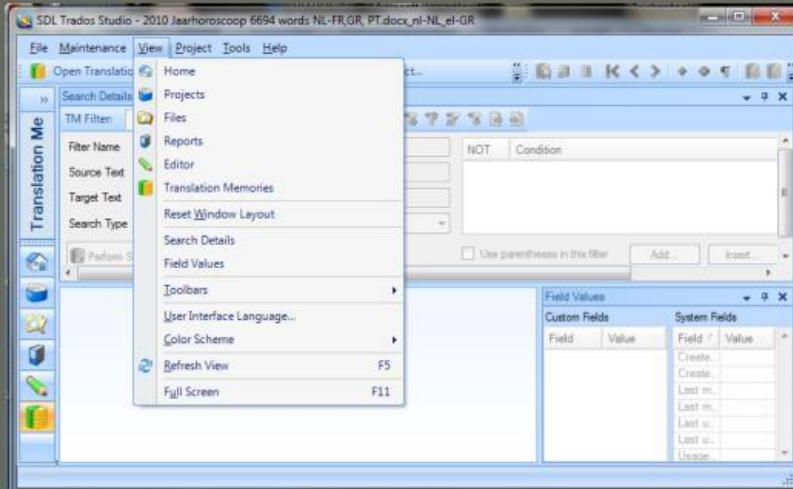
SDL Trados Studio - 2010 Jaarhoroscoop 6694 words NL-FR,GR, PT.docx_nl-NL_el-GR

File Maintenance View Project Tools Help

Open Translatio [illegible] ct...

Search Details

TM Filter:

Translation Me

Filter Name

Source Text

Target Text

Search Type

Perform S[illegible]

NOT Condition

Use parentheses in this filter

Add...

Insert...

Home
Projects
Files
Reports
Editor
Translation Memories
Reset Window Layout
Search Details
Field Values
Toolbars
User Interface Language...
Color Scheme
Refresh View F5
Full Screen F11

Field Values

Custom Fields

Field Value

System Fields

Field Value

Create...
Create...
Last m...
Last m...
Last u...
Last u...
Usage...